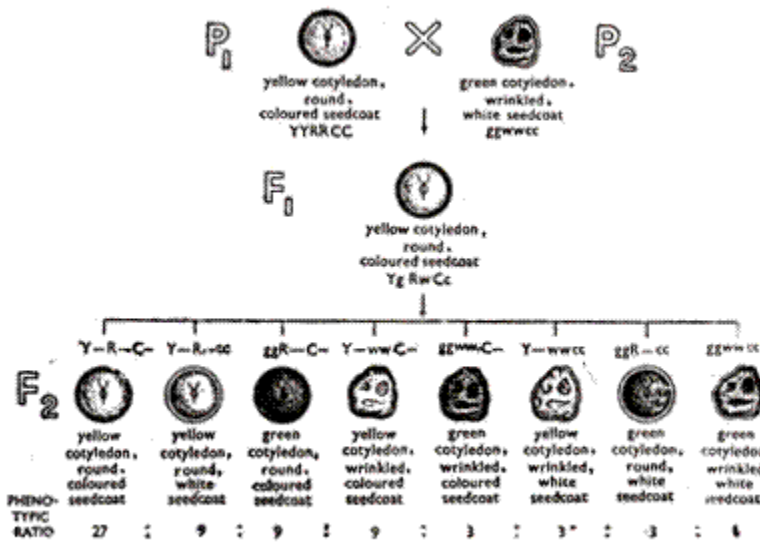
$P_1$ × $P_2$

yellow cotyledon, round, coloured seedcoat YYRRCC

green cotyledon, wrinkled, white seedcoat ggwwcc

$F_1$

yellow cotyledon, round, coloured seedcoat Yg RwCc

$F_2$

Y–R–C– | Y–R–cc | ggR–C– | Y–wwC– | ggwwC– | Y–wwcc | ggR–cc | ggwwcc

yellow cotyledon, round, coloured seedcoat

yellow cotyledon, round, white seedcoat

green cotyledon, round, coloured seedcoat

yellow cotyledon, wrinkled, coloured seedcoat

green cotyledon, wrinkled, coloured seedcoat

yellow cotyledon, wrinkled, white seedcoat

green cotyledon, round, white seedcoat

green cotyledon, wrinkled, white seedcoat

PHENOTYPIC RATIO 27 : 9 : 9 : 9 : 3 : 3 : 3 : 1